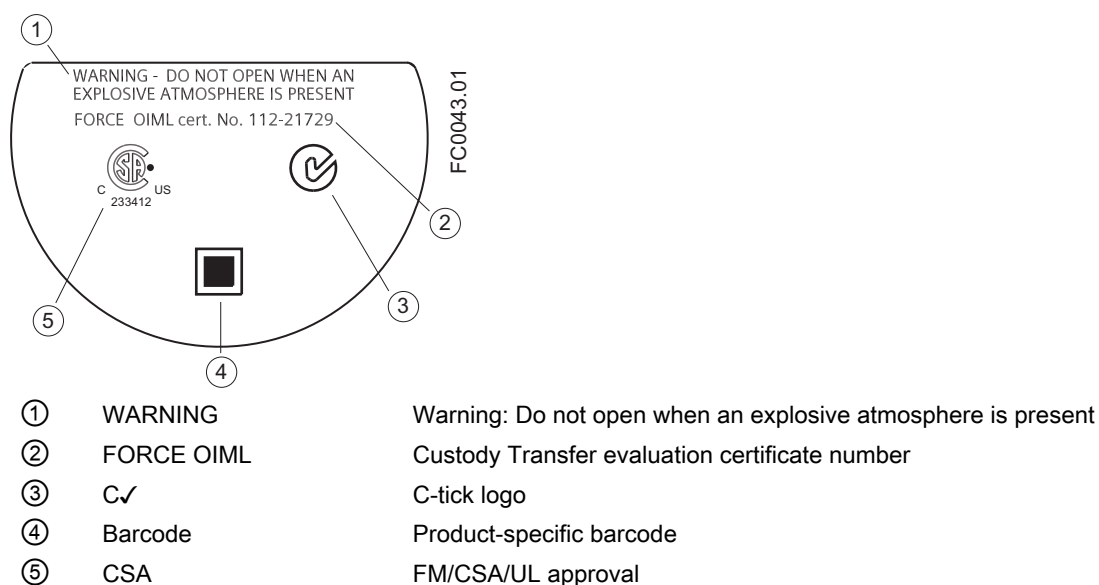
①

WARNING - DO NOT OPEN WHEN AN EXPLOSIVE ATMOSPHERE IS PRESENT

FORCE OIML cert. No. 112-21729

FC0043.01

C US
233412

②

③

⑤

④

| ① | WARNING | Warning: Do not open when an explosive atmosphere is present |
|---|---|---|
| ② | FORCE OIML | Custody Transfer evaluation certificate number |
| ③ | C✓ | C-tick logo |
| ④ | Barcode | Product-specific barcode |
| ⑤ | CSA | FM/CSA/UL approval |